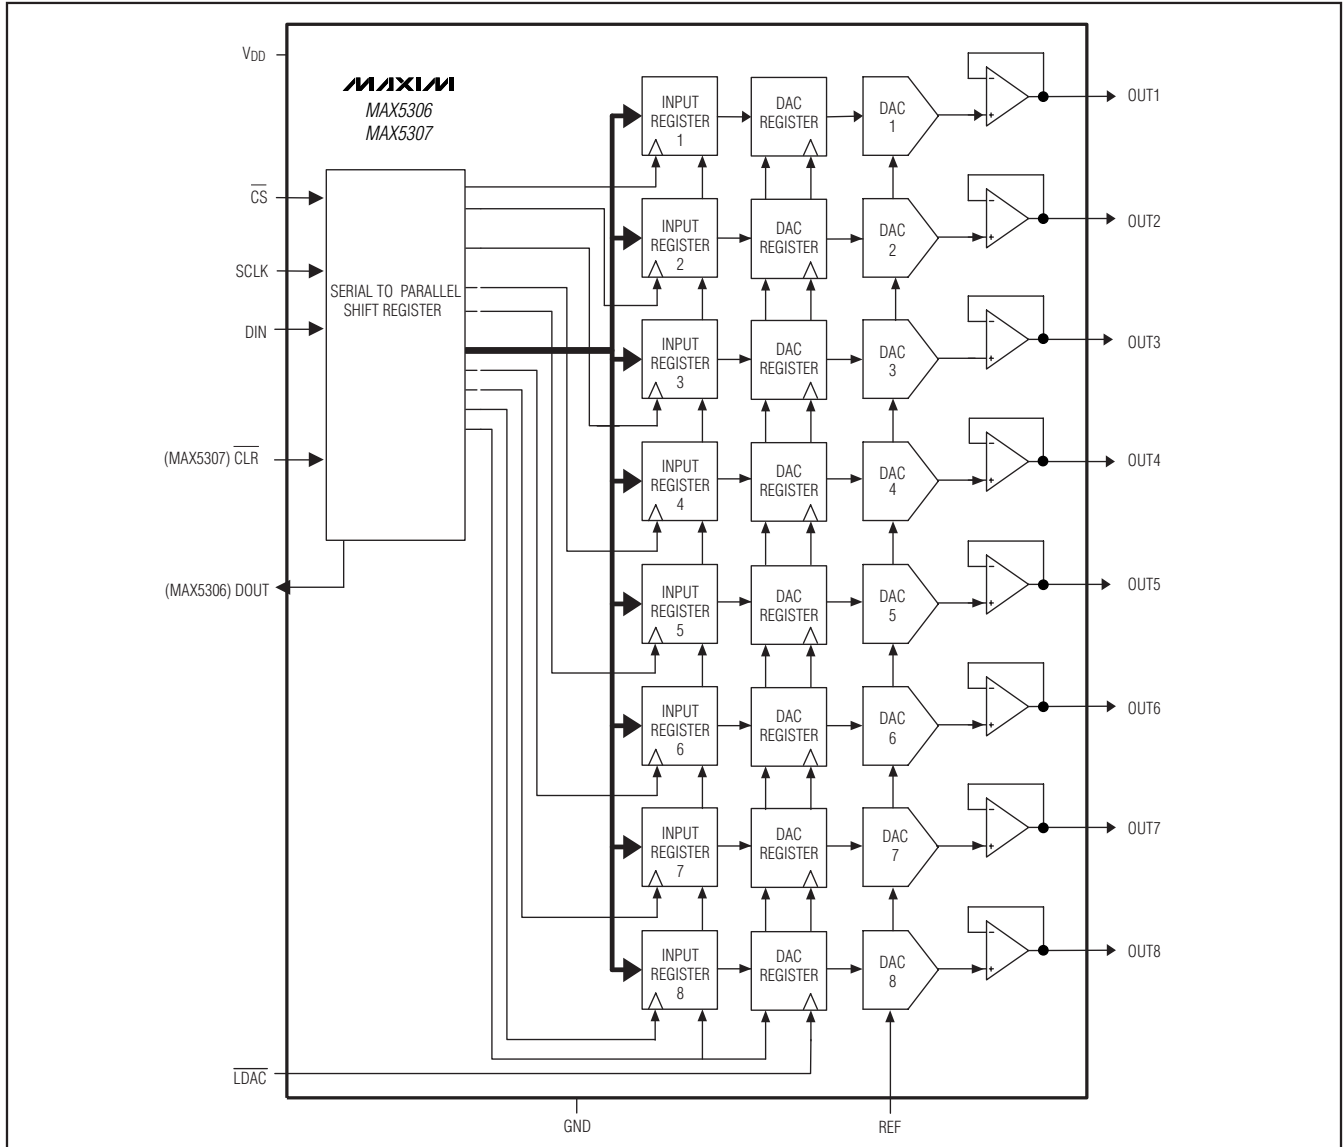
$V_{DD}$

MAXIM
MAX5306
MAX5307

$\overline{CS}$

SCLK

DIN

(MAX5307) $\overline{CLR}$

(MAX5306) DOUT

SERIAL TO PARALLEL SHIFT REGISTER

INPUT REGISTER 1
DAC REGISTER
DAC 1
OUT1

INPUT REGISTER 2
DAC REGISTER
DAC 2
OUT2

INPUT REGISTER 3
DAC REGISTER
DAC 3
OUT3

INPUT REGISTER 4
DAC REGISTER
DAC 4
OUT4

INPUT REGISTER 5
DAC REGISTER
DAC 5
OUT5

INPUT REGISTER 6
DAC REGISTER
DAC 6
OUT6

INPUT REGISTER 7
DAC REGISTER
DAC 7
OUT7

INPUT REGISTER 8
DAC REGISTER
DAC 8
OUT8

$\overline{LDAC}$

GND

REF